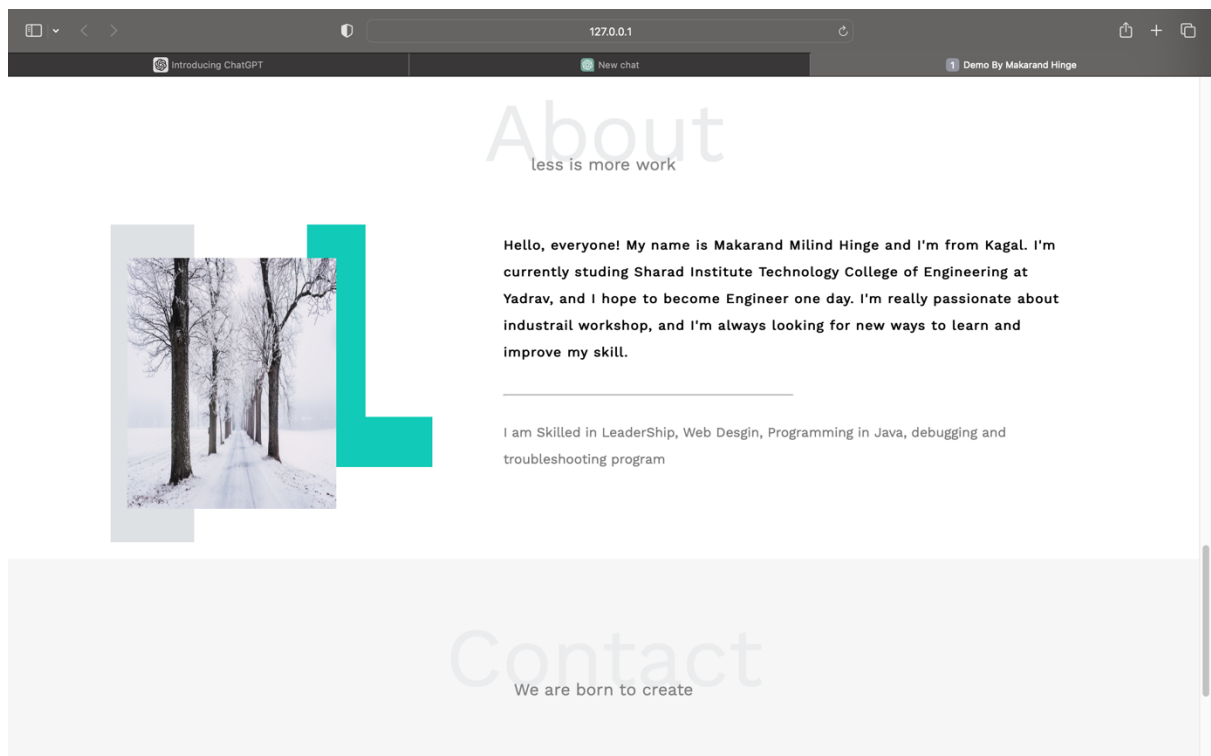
127.0.0.1

Introducing ChatGPT

New chat

1 Demo By Makarand Hinge

About

less is more work

Hello, everyone! My name is Makarand Milind Hinge and I'm from Kagal. I'm currently studing Sharad Institute Technology College of Engineering at Yadrav, and I hope to become Engineer one day. I'm really passionate about industrail workshop, and I'm always looking for new ways to learn and improve my skill.

I am Skilled in LeaderShip, Web Desgin, Programming in Java, debugging and troubleshooting program

Contact

We are born to create